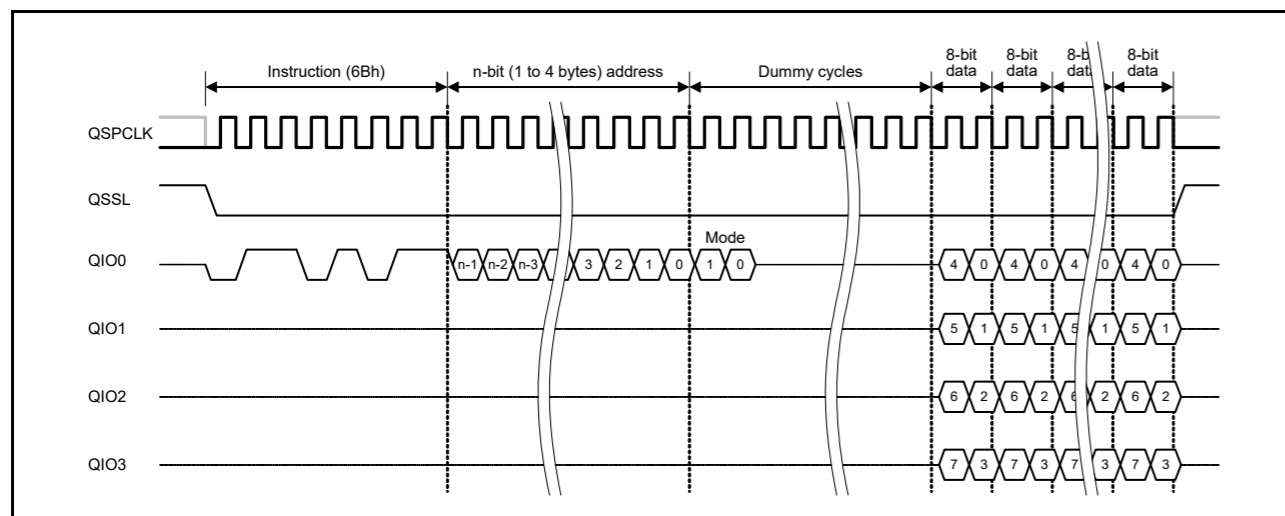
Instruction (6Bh)
n-bit (1 to 4 bytes) address
Dummy cycles
8-bit data
8-bit data
8-b dat
8-bit data

QSPCLK

QSSL

QIO0
n-1 n-2 n-3 3 2 1 0
Mode
1 0
4 0 4 0 4 0 4 0

QIO1
5 1 5 1 5 1 5 1

QIO2
6 2 6 2 6 2 6 2

QIO3
7 3 7 3 7 3 7 3